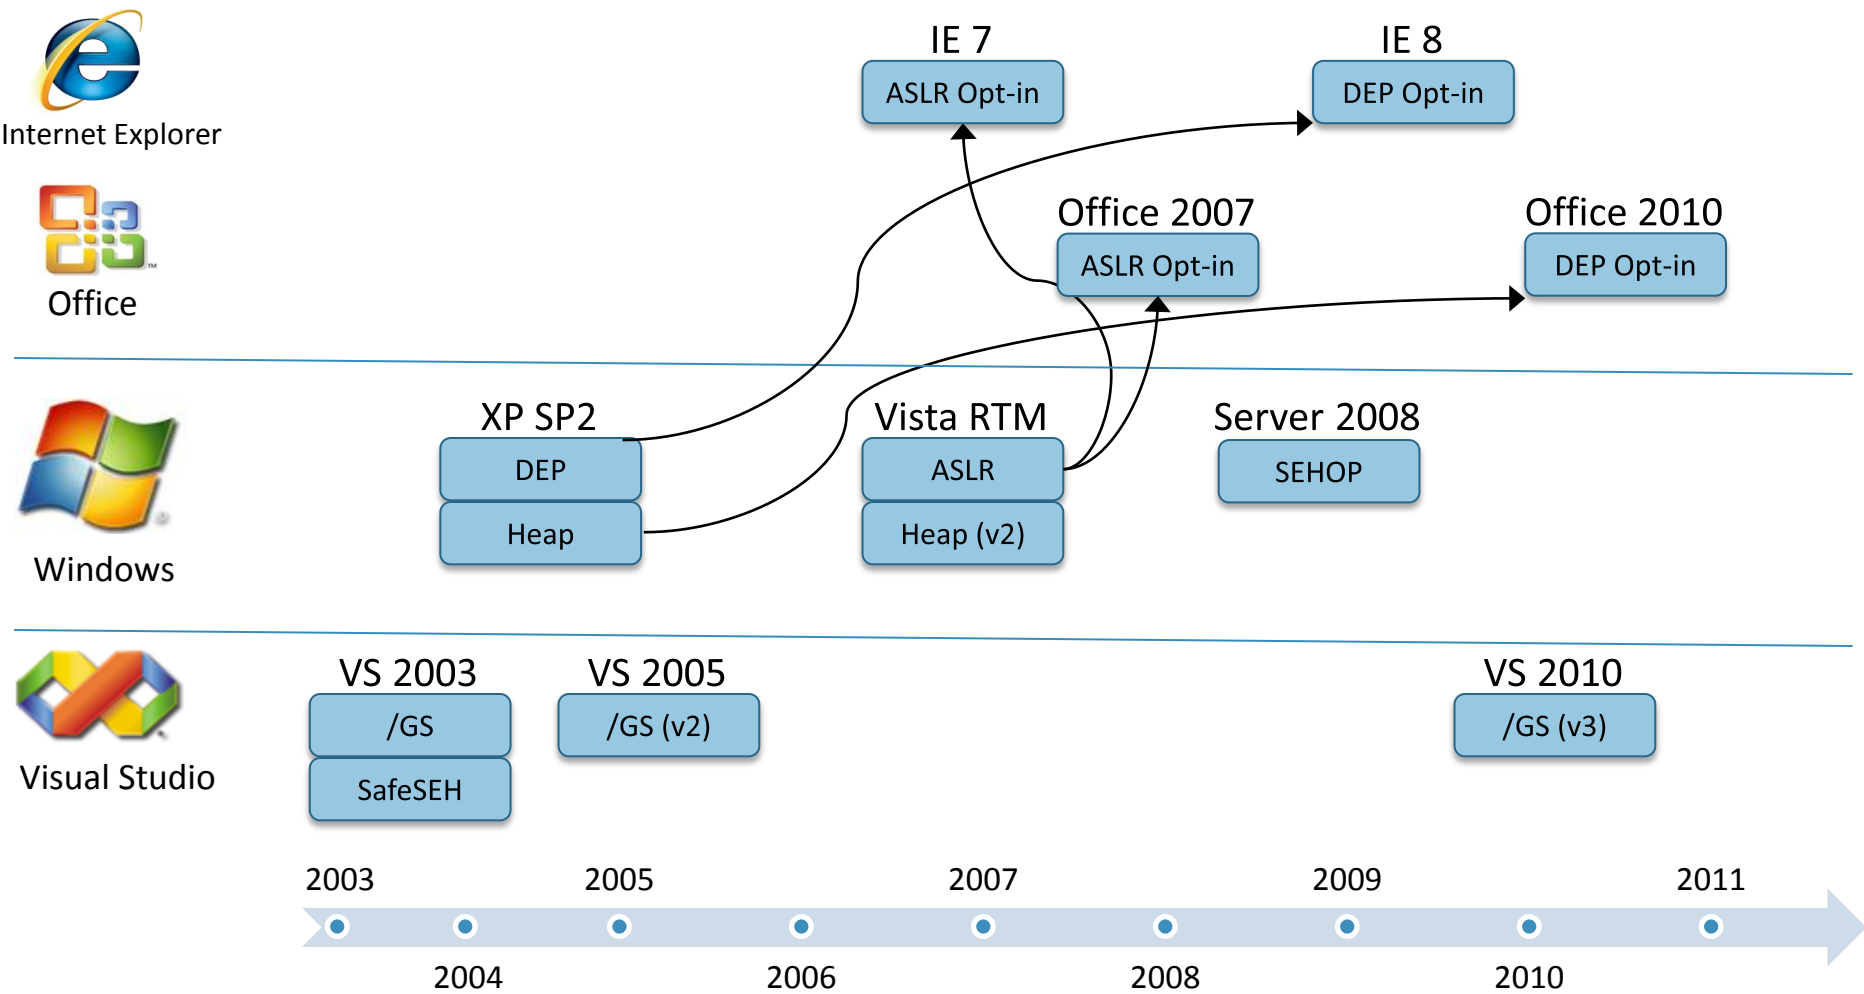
Internet Explorer

Office

Windows

Visual Studio

IE 7
ASLR Opt-in

IE 8
DEP Opt-in

Office 2007
ASLR Opt-in

Office 2010
DEP Opt-in

XP SP2
DEP
Heap

Vista RTM
ASLR
Heap (v2)

Server 2008
SEHOP

VS 2003
/GS
SafeSEH

VS 2005
/GS (v2)

VS 2010
/GS (v3)

2003
2004
2005
2006
2007
2008
2009
2010
2011